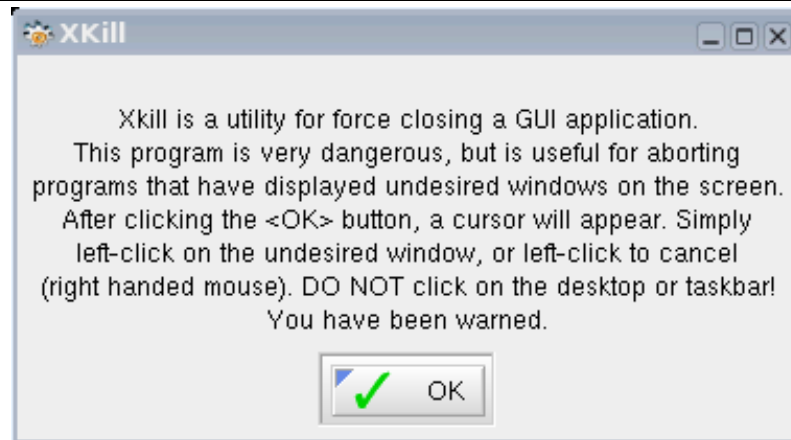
XKill

Xkill is a utility for force closing a GUI application. This program is very dangerous, but is useful for aborting programs that have displayed undesired windows on the screen. After clicking the <OK> button, a cursor will appear. Simply left-click on the undesired window, or left-click to cancel (right handed mouse). DO NOT click on the desktop or taskbar! You have been warned.

OK